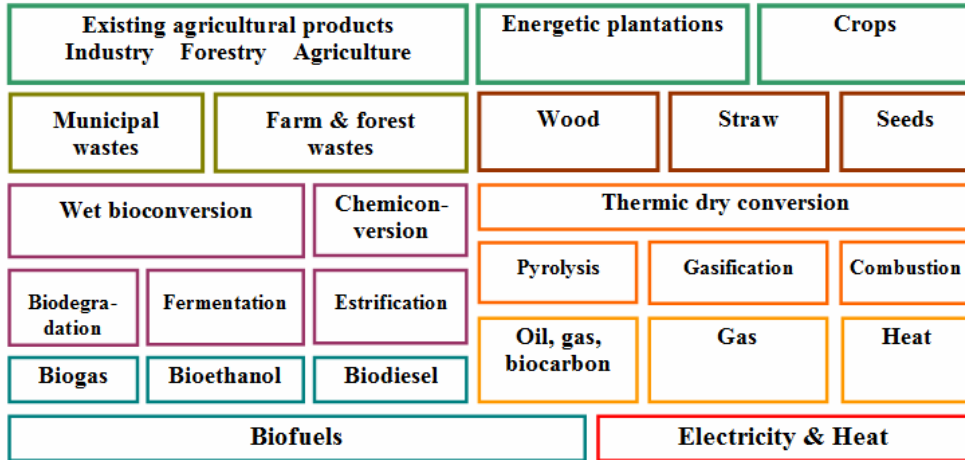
Existing agricultural products
Industry Forestry Agriculture

Energetic plantations

Crops

Municipal wastes

Farm & forest wastes

Wood

Straw

Seeds

Wet bioconversion

Chemiconversion

Thermic dry conversion

Pyrolysis

Gasification

Combustion

Biodegradation

Fermentation

Estrification

Oil, gas, biocarbon

Gas

Heat

Biogas

Bioethanol

Biodiesel

Biofuels

Electricity & Heat